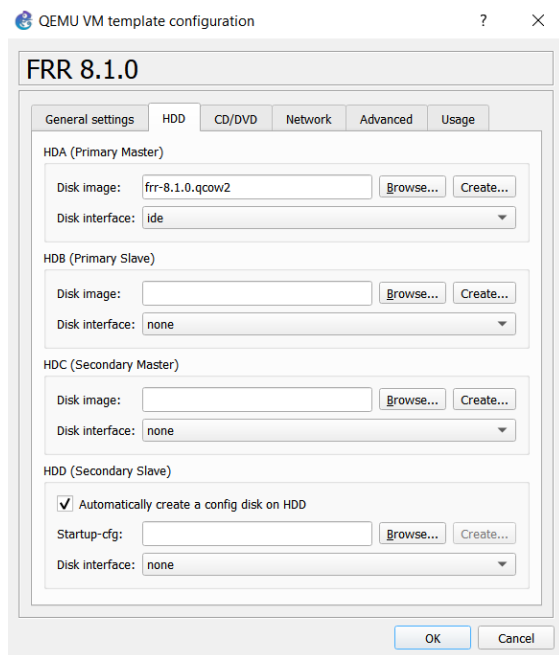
QEMU VM template configuration ? X

FRR 8.1.0

General settings | HDD | CD/DVD | Network | Advanced | Usage

HDA (Primary Master)

Disk image: frr-8.1.0.qcow2 Browse... Create...

Disk interface: ide

HDB (Primary Slave)

Disk image: Browse... Create...

Disk interface: none

HDC (Secondary Master)

Disk image: Browse... Create...

Disk interface: none

HDD (Secondary Slave)

Automatically create a config disk on HDD

Startup-cfg: Browse... Create...

Disk interface: none

OK Cancel